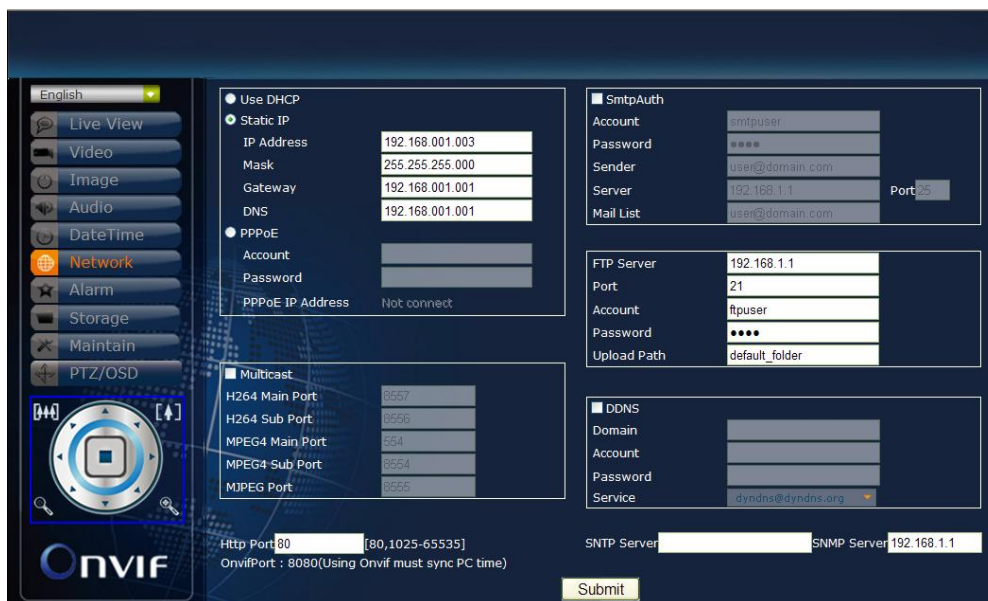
English

Live View
Video
Image
Audio
DateTime
Network
Alarm
Storage
Maintain
PTZ/OSD

Onvif

Use DHCP
Static IP
IP Address 192.168.001.003
Mask 255.255.255.000
Gateway 192.168.001.001
DNS 192.168.001.001
PPPoE
Account
Password
PPPoE IP Address Not connect

Multicast
H264 Main Port 8557
H264 Sub Port 8556
MPEG4 Main Port 554
MPEG4 Sub Port 8554
MJPEG Port 8555

Http Port 80 [80,1025-65535]
OnvifPort : 8080(Using Onvif must sync PC time)

SmtpAuth
Account smtpuser
Password ••••
Sender user@domain.com
Server 192.168.1.1 Port 25
Mail List user@domain.com

FTP Server 192.168.1.1
Port 21
Account ftpuser
Password ••••
Upload Path default_folder

DDNS
Domain
Account
Password
Service dyndns@dyndns.org

SNTP Server SNMP Server 192.168.1.1

Submit